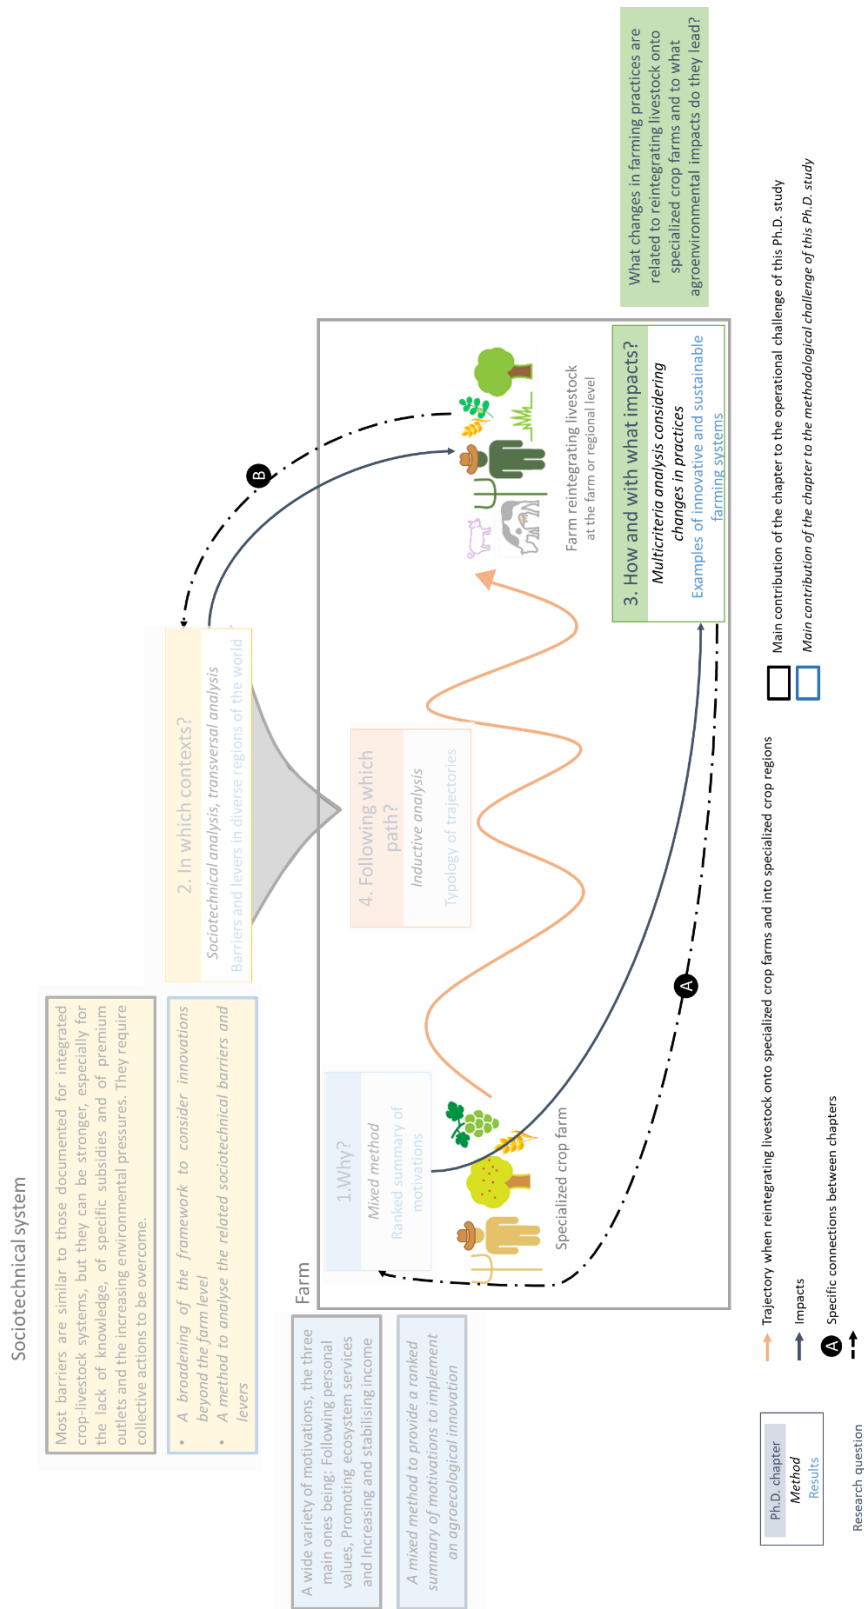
Sociotechnical system

Most barriers are similar to those documented for integrated crop-livestock systems, but they can be stronger, especially for the lack of knowledge, of specific subsidies and of premium outlets and the increasing environmental pressures. They require collective actions to be overcome.

• A broadening of the framework to consider innovations beyond the farm level
• A method to analyse the related sociotechnical barriers and levers

2. In which contexts?
Sociotechnical analysis, transversal analysis
Barriers and levers in diverse regions of the world

Farm

A wide variety of motivations, the three main ones being: Following personal values, Promoting ecosystem services and Increasing and stabilising income

A mixed method to provide a ranked summary of motivations to implement an agroecological innovation

1.Why?
Mixed method
Ranked summary of motivations

Specialized crop farm

4. Following which path?
Inductive analysis
Typology of trajectories

A

B

Farm reintegrating livestock
at the farm or regional level

3. How and with what impacts?
Multicriteria analysis considering changes in practices
Examples of innovative and sustainable farming systems

What changes in farming practices are related to reintegrating livestock onto specialized crop farms and to what agroenvironmental impacts do they lead?

Ph.D. chapter
Method
Results

Research question

Trajectory when reintegrating livestock onto specialized crop farms and into specialized crop regions

Impacts

A Specific connections between chapters

Main contribution of the chapter to the operational challenge of this Ph.D. study

Main contribution of the chapter to the methodological challenge of this Ph.D. study